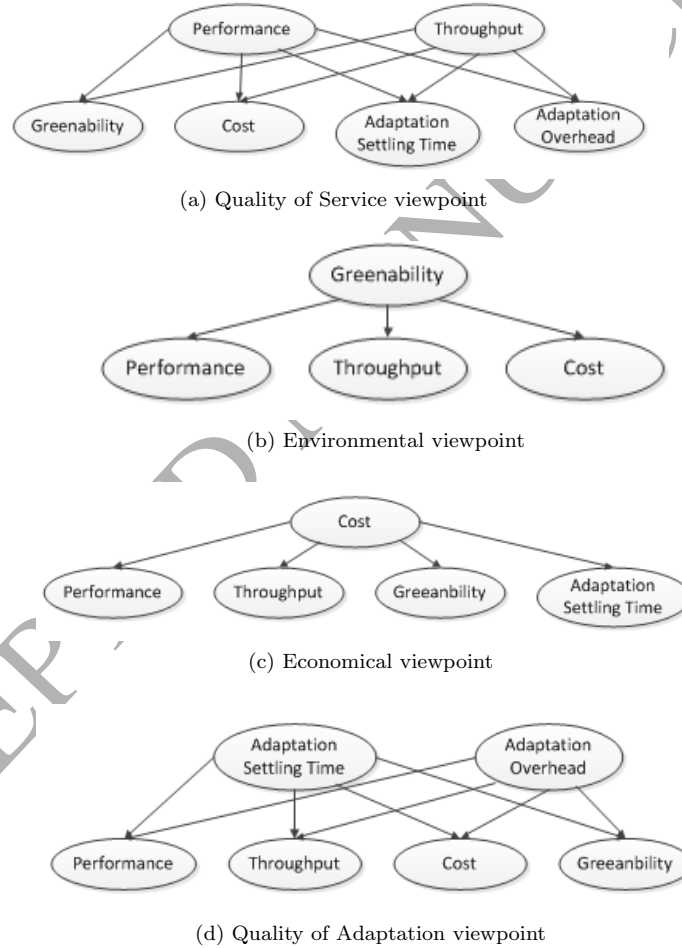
Performance
Throughput
Greenability
Cost
Adaptation Settling Time
Adaptation Overhead

(a) Quality of Service viewpoint

Greenability
Performance
Throughput
Cost

(b) Environmental viewpoint

Cost
Performance
Throughput
Greeanbility
Adaptation Settling Time

(c) Economical viewpoint

Adaptation Settling Time
Adaptation Overhead
Performance
Throughput
Cost
Greeanbility

(d) Quality of Adaptation viewpoint